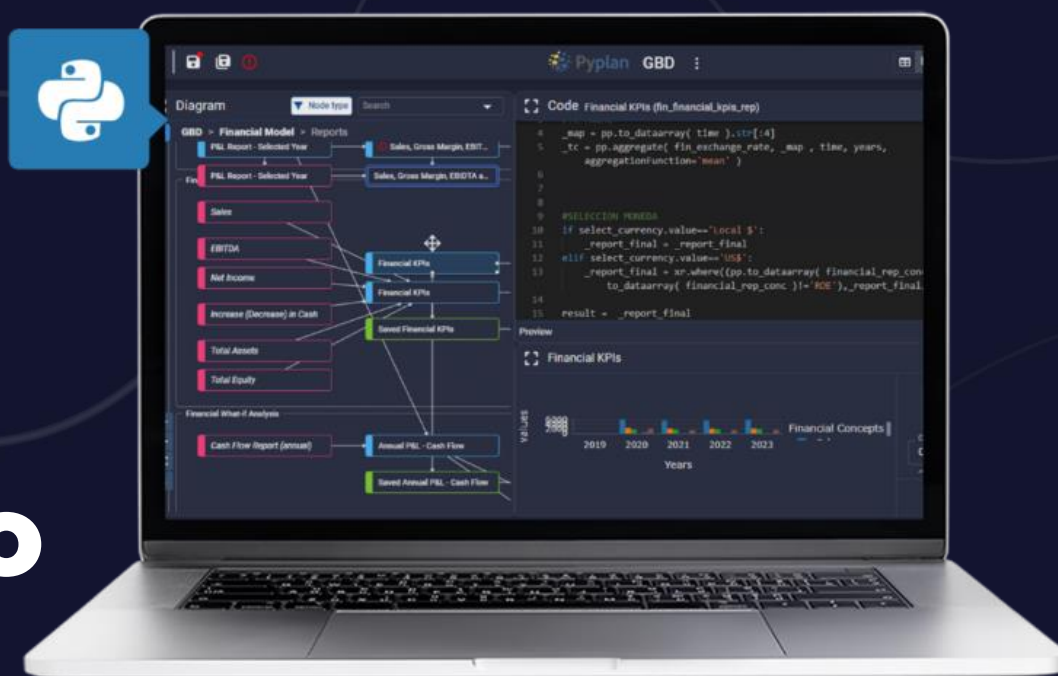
Pyplan GBD

Diagram Node type Search

GBD > Financial Model > Reports

P&L Report - Selected Year

Sales, Gross Margin, EBIT...

P&L Report - Selected Year

Sales, Gross Margin, EBITDA a...

Sales

EBITDA

Net Income

Increase (Decrease) in Cash

Total Assets

Total Equity

Financial KPIs

Financial KPIs

Saved Financial KPIs

Financial What-if Analysis

Cash Flow Report (annual)

Annual P&L - Cash Flow

Saved Annual P&L - Cash Flow

Code Financial KPIs (fin_financial_kpis_rep)

4 _map = pp.to_dataarray( time ).str[:4]
5 _tc = pp.aggregate( fin_exchange_rate, _map , time, years, aggregationFunction='mean' )
6
7
8
9 #SELECCION MONEDA
10 if select_currency.value=='Local $':
11 _report_final = _report_final
12 elif select_currency.value=='US$':
13 _report_final = xr.where((pp.to_dataarray( financial_rep_con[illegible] to_dataarray( financial_rep_conc )!='ROE'),_report_final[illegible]
14
15 result = _report_final

Preview

Financial KPIs

values

2019 2020 2021 2022 2023

Years

Financial Concepts